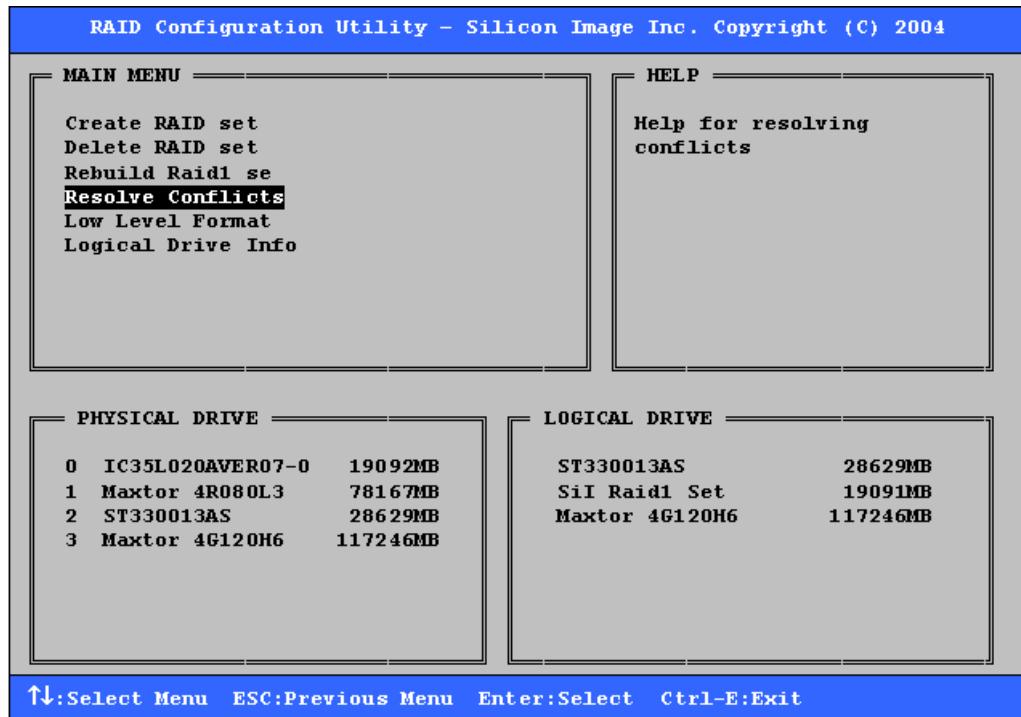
RAID Configuration Utility - Silicon Image Inc. Copyright (C) 2004

MAIN MENU

Create RAID set
Delete RAID set
Rebuild Raid1 se
Resolve Conflicts
Low Level Format
Logical Drive Info

HELP

Help for resolving conflicts

PHYSICAL DRIVE

| | | |
|---|---|---|
| 0 | IC35L020AVER07-0 | 19092MB |
| 1 | Maxtor 4R080L3 | 78167MB |
| 2 | ST330013AS | 28629MB |
| 3 | Maxtor 4G120H6 | 117246MB |

LOGICAL DRIVE

| | |
|---|---|
| ST330013AS | 28629MB |
| SiI Raid1 Set | 19091MB |
| Maxtor 4G120H6 | 117246MB |

↑↓:Select Menu ESC:Previous Menu Enter:Select Ctrl-E:Exit